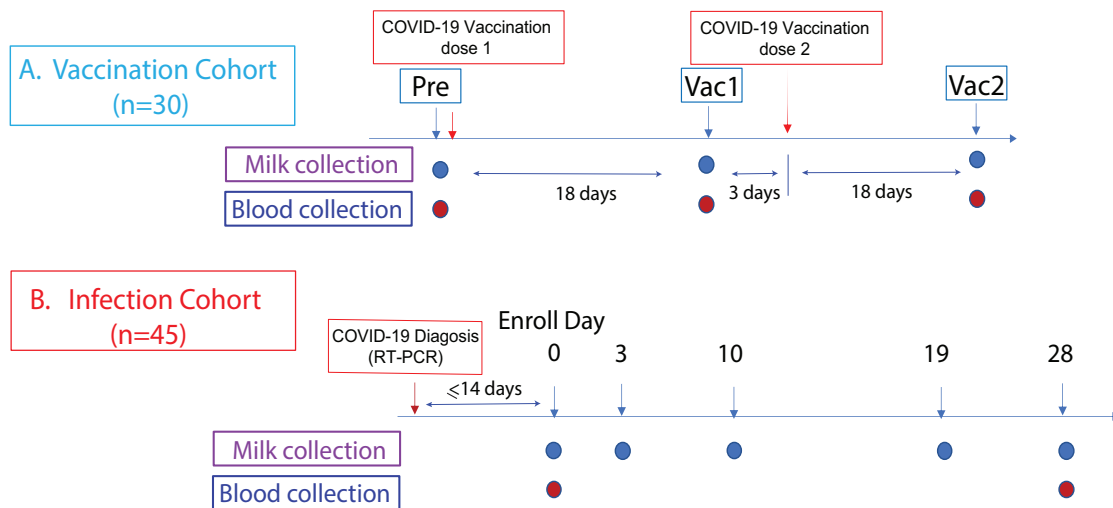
COVID-19 Vaccination dose 1

COVID-19 Vaccination dose 2

A. Vaccination Cohort (n=30)

Pre

Vac1

Vac2

Milk collection

Blood collection

18 days

3 days

18 days

B. Infection Cohort (n=45)

COVID-19 Diagosis (RT-PCR)

Enroll Day

0

3

10

19

28

$\leqslant$14 days

Milk collection

Blood collection